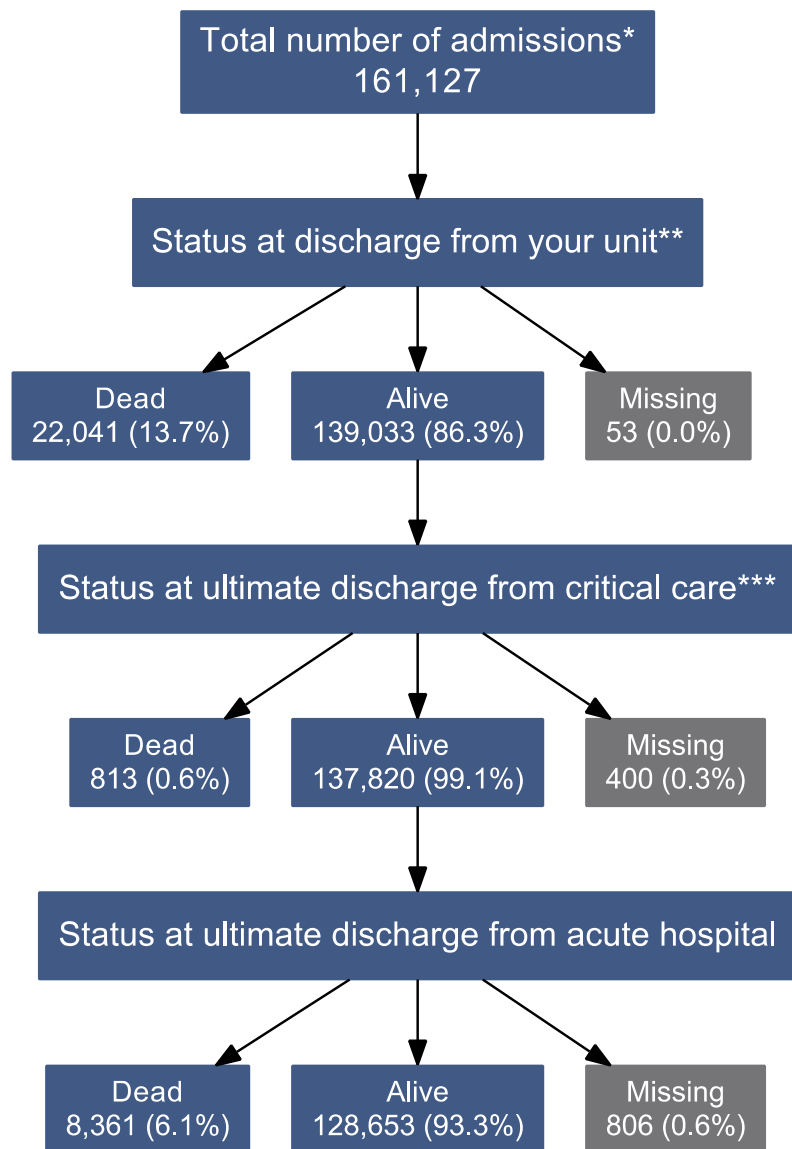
Total number of admissions*
161,127

Status at discharge from your unit**

Dead
22,041 (13.7%)

Alive
139,033 (86.3%)

Missing
53 (0.0%)

Status at ultimate discharge from critical care***

Dead
813 (0.6%)

Alive
137,820 (99.1%)

Missing
400 (0.3%)

Status at ultimate discharge from acute hospital

Dead
8,361 (6.1%)

Alive
128,653 (93.3%)

Missing
806 (0.6%)